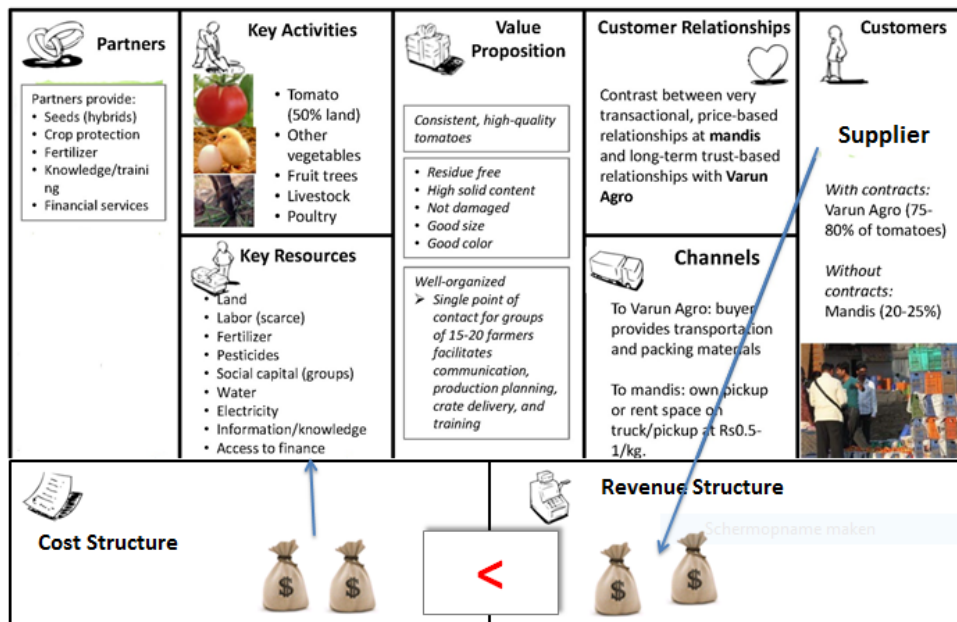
Partners

Partners provide:
- Seeds (hybrids)
- Crop protection
- Fertilizer
- Knowledge/training
- Financial services

Key Activities

- Tomato (50% land)
- Other vegetables
- Fruit trees
- Livestock
- Poultry

Key Resources

- Land
- Labor (scarce)
- Fertilizer
- Pesticides
- Social capital (groups)
- Water
- Electricity
- Information/knowledge
- Access to finance

Value Proposition

Consistent, high-quality tomatoes

- Residue free
- High solid content
- Not damaged
- Good size
- Good color

Well-organized
➢ Single point of contact for groups of 15-20 farmers facilitates communication, production planning, crate delivery, and training

Customer Relationships

Contrast between very transactional, price-based relationships at **mandis** and long-term trust-based relationships with **Varun Agro**

Channels

To Varun Agro: buyer provides transportation and packing materials

To mandis: own pickup or rent space on truck/pickup at Rs0.5-1/kg.

Customers

Supplier

With contracts: Varun Agro (75-80% of tomatoes)

Without contracts: Mandis (20-25%)

Cost Structure

<

Revenue Structure

Schermopname maken